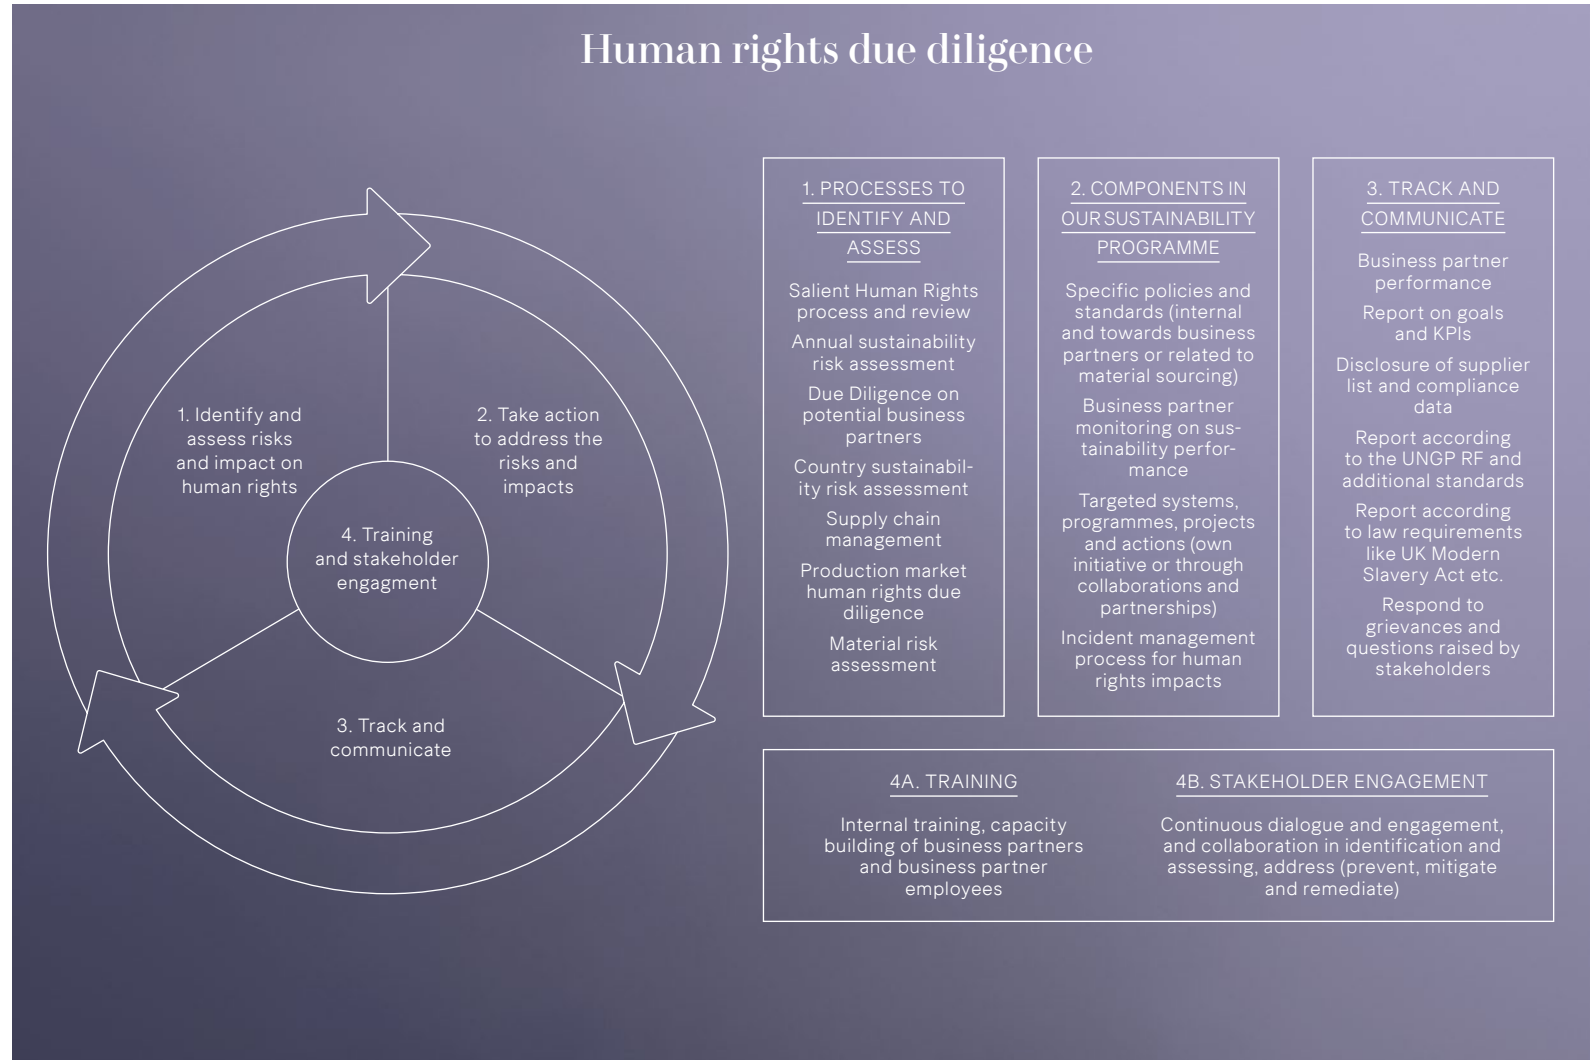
Human rights due diligence

1. Identify and assess risks and impact on human rights

2. Take action to address the risks and impacts

4. Training and stakeholder engagment

3. Track and communicate

1. PROCESSES TO IDENTIFY AND ASSESS

Salient Human Rights process and review

Annual sustainability risk assessment

Due Diligence on potential business partners

Country sustainability risk assessment

Supply chain management

Production market human rights due diligence

Material risk assessment

2. COMPONENTS IN OUR SUSTAINABILITY PROGRAMME

Specific policies and standards (internal and towards business partners or related to material sourcing)

Business partner monitoring on sustainability performance

Targeted systems, programmes, projects and actions (own initiative or through collaborations and partnerships)

Incident management process for human rights impacts

3. TRACK AND COMMUNICATE

Business partner performance

Report on goals and KPIs

Disclosure of supplier list and compliance data

Report according to the UNGP RF and additional standards

Report according to law requirements like UK Modern Slavery Act etc.

Respond to grievances and questions raised by stakeholders

4A. TRAINING

Internal training, capacity building of business partners and business partner employees

4B. STAKEHOLDER ENGAGEMENT

Continuous dialogue and engagement, and collaboration in identification and assessing, address (prevent, mitigate and remediate)